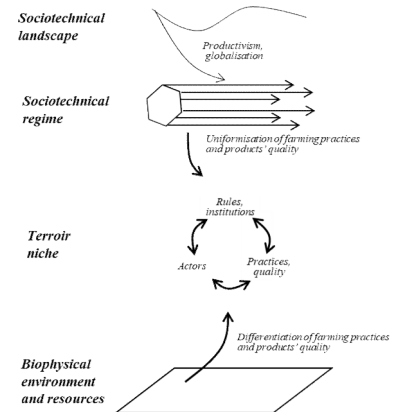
Sociotechnical landscape

Productivism, globalisation

Sociotechnical regime

Uniformisation of farming practices and products' quality

Rules, institutions

Terroir niche

Actors

Practices, quality

Differentiation of farming practices and products' quality

Biophysical environment and resources